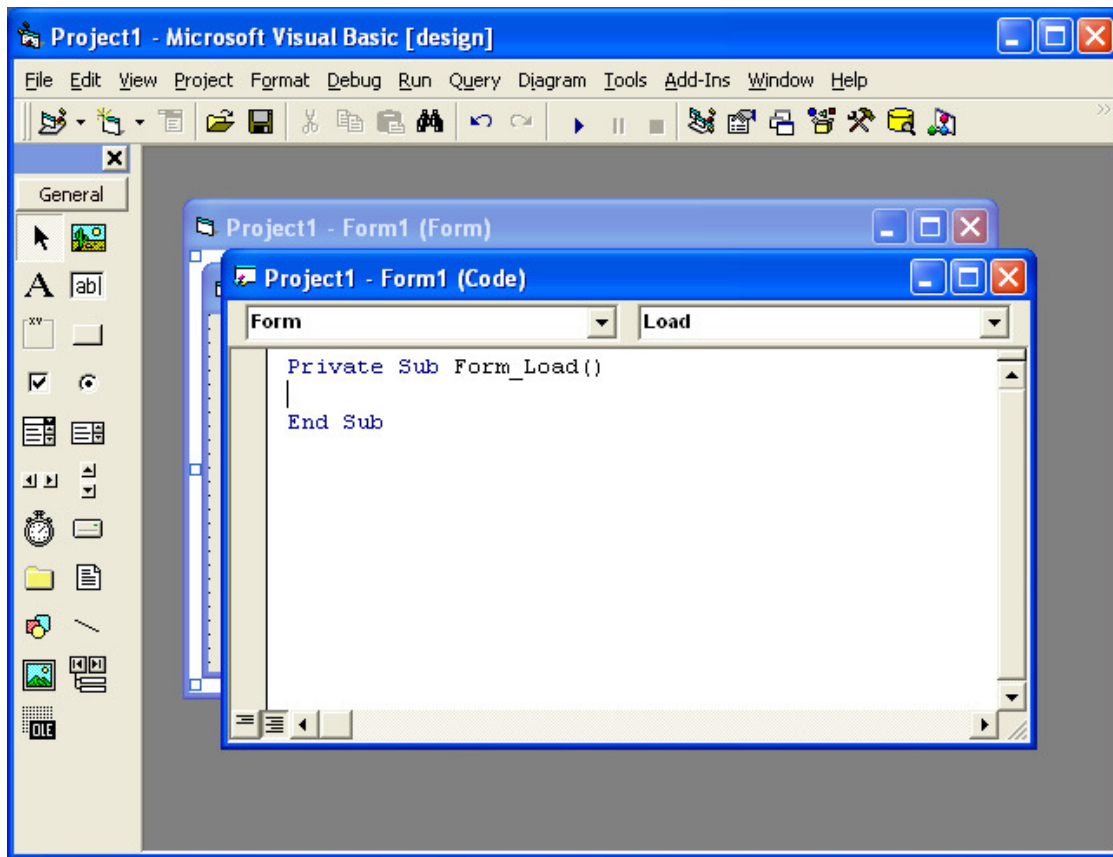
Project1 - Microsoft Visual Basic [design]

File Edit View Project Format Debug Run Query Diagram Tools Add-Ins Window Help

General

Project1 - Form1 (Form)

Project1 - Form1 (Code)

Form

Load

Private Sub Form_Load()

End Sub